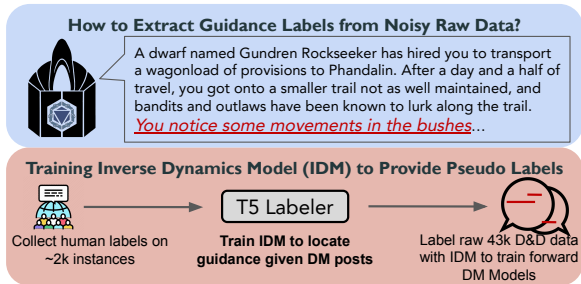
How to Extract Guidance Labels from Noisy Raw Data?

A dwarf named Gundren Rockseeker has hired you to transport a wagonload of provisions to Phandalin. After a day and a half of travel, you got onto a smaller trail not as well maintained, and bandits and outlaws have been known to lurk along the trail. You notice some movements in the bushes...

Training Inverse Dynamics Model (IDM) to Provide Pseudo Labels

Collect human labels on ~2k instances

T5 Labeler

Train IDM to locate guidance given DM posts

Label raw 43k D&D data with IDM to train forward DM Models